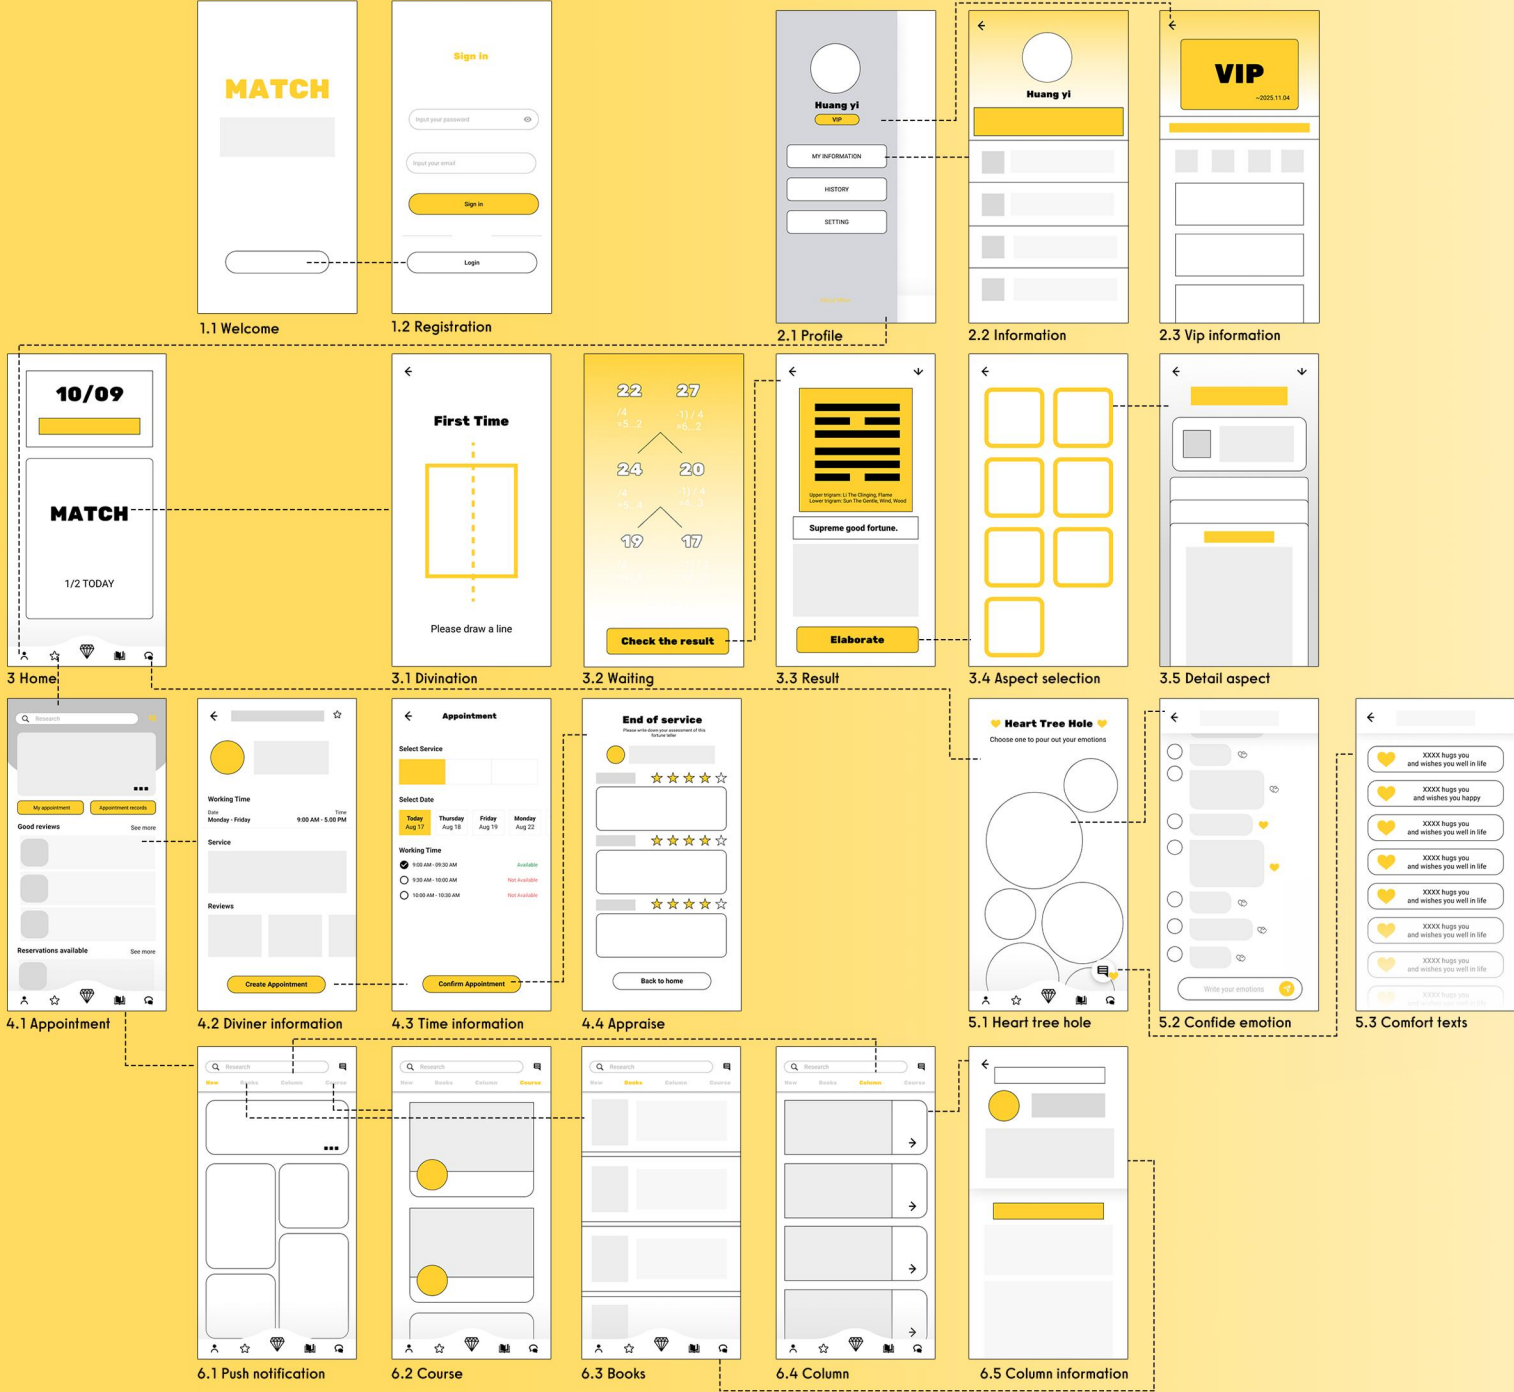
MATCH

1.1 Welcome

Sign in

Input your password

Input your email

Sign in

Login

1.2 Registration

Huang yi

VIP

MY INFORMATION

HISTORY

SETTING

2.1 Profile

Huang yi

2.2 Information

VIP

~2025.11.04

2.3 Vip information

10/09

MATCH

1/2 TODAY

3 Home

First Time

Please draw a line

3.1 Divination

22 27

24 20

19 17

Check the result

3.2 Waiting

Upper trigram: Li The Clinging, Flame
Lower trigram: Sun The Gentle, Wind, Wood

Supreme good fortune.

Elaborate

3.3 Result

3.4 Aspect selection

3.5 Detail aspect

Research

My appointment

Appointment records

Good reviews

See more

Reservations available

See more

4.1 Appointment

Working Time

Date
Monday - Friday

Time
9:00 AM - 5:00 PM

Service

Reviews

Create Appointment

4.2 Diviner information

Appointment

Select Service

Select Date

| Today Aug 17 | Thursday Aug 18 | Friday Aug 19 | Monday Aug 22 |
|---|---|---|---|

Working Time

9:00 AM - 09:30 AM Available

9:30 AM - 10:00 AM Not Available

10:00 AM - 10:30 AM Not Available

Confirm Appointment

4.3 Time information

End of service

Please write down your assessment of this fortune teller

Back to home

4.4 Appraise

Heart Tree Hole

Choose one to pour out your emotions

5.1 Heart tree hole

Write your emotions

5.2 Confide emotion

XXXX hugs you and wishes you well in life

XXXX hugs you and wishes you happy

XXXX hugs you and wishes you well in life

XXXX hugs you and wishes you well in life

XXXX hugs you and wishes you well in life

XXXX hugs you and wishes you well in life

XXXX hugs you and wishes you well in life

XXXX hugs you and wishes you well in life

5.3 Comfort texts

Research

New Books Column Course

6.1 Push notification

Research

New Books Column Course

6.2 Course

Research

New Books Column Course

6.3 Books

Research

New Books Column Course

6.4 Column

6.5 Column information